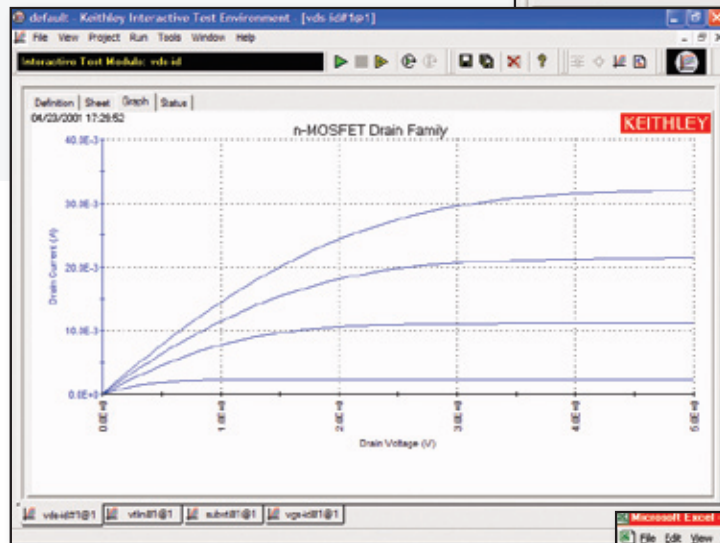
default - Keithley Interactive Test Environment - [vds-id#1@1]

File View Project Run Tools Window Help

Interactive Test Module: vds-id

Definition | Sheet | Graph | Status

04/23/2001 17:29:52

n-MOSFET Drain Family

KEITHLEY

40.0E-3

30.0E-3

20.0E-3

10.0E-3

0.0E+0

Drain Current (A)

0.0E+0

1.0E+0

2.0E+0

3.0E+0

4.0E+0

5.0E+0

Drain Voltage (V)

vds-id#1@1 | vtlin#1@1 | subvt#1@1 | vgs-id#1@1

Microsoft Excel

File Edit View